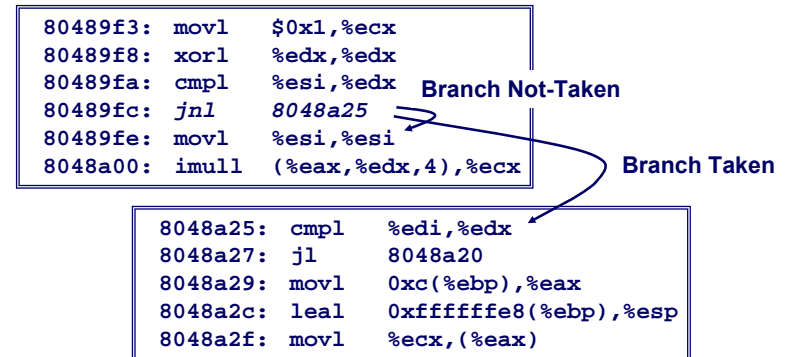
80489f3: movl $0x1,%ecx
80489f8: xorl %edx,%edx
80489fa: cmpl %esi,%edx
80489fc: jnl 8048a25
80489fe: movl %esi,%esi
8048a00: imull (%eax,%edx,4),%ecx

Branch Not-Taken

Branch Taken

8048a25: cmpl %edi,%edx
8048a27: jl 8048a20
8048a29: movl 0xc(%ebp),%eax
8048a2c: leal 0xffffffe8(%ebp),%esp
8048a2f: movl %ecx,(%eax)